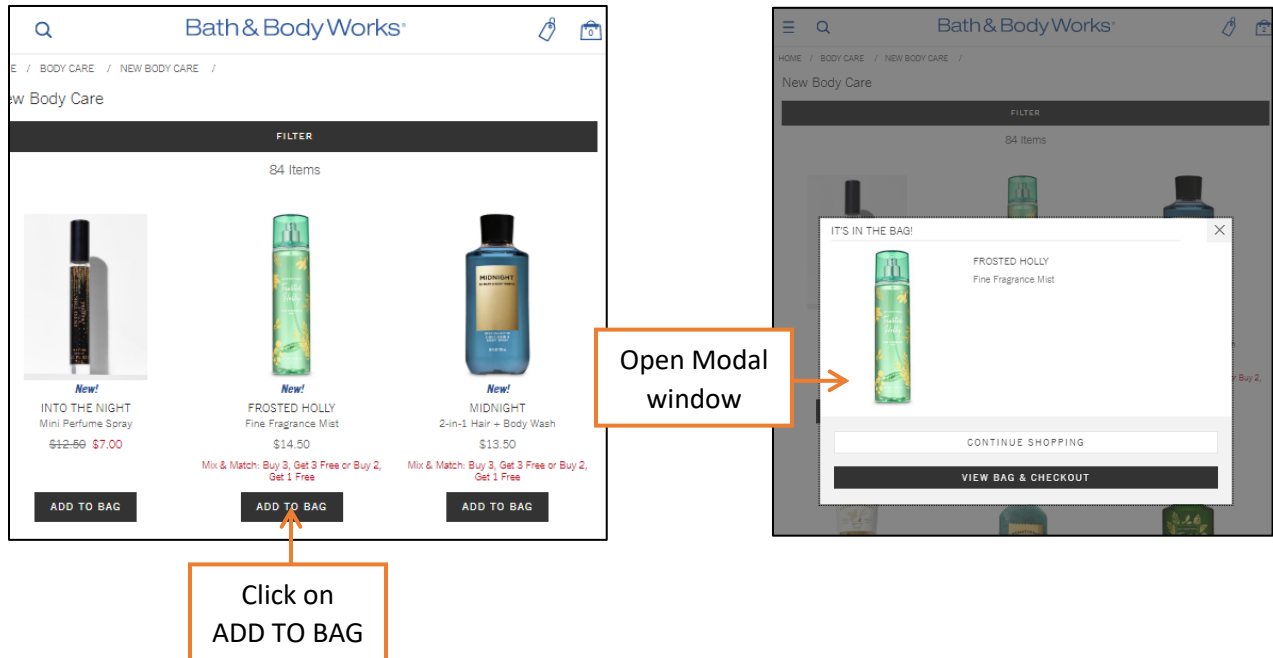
Bath&BodyWorks

0

E / BODY CARE / NEW BODY CARE /

ew Body Care

FILTER

84 Items

New!
INTO THE NIGHT
Mini Perfume Spray
~~$12.50~~ $7.00

ADD TO BAG

New!
FROSTED HOLLY
Fine Fragrance Mist
$14.50
Mix & Match: Buy 3, Get 3 Free or Buy 2, Get 1 Free

ADD TO BAG

New!
MIDNIGHT
2-in-1 Hair + Body Wash
$13.50
Mix & Match: Buy 3, Get 3 Free or Buy 2, Get 1 Free

ADD TO BAG

Click on ADD TO BAG

Open Modal window

Bath&BodyWorks

2

HOME / BODY CARE / NEW BODY CARE /

New Body Care

FILTER

84 Items

IT'S IN THE BAG!

FROSTED HOLLY
Fine Fragrance Mist

Buy 2,

CONTINUE SHOPPING

VIEW BAG & CHECKOUT